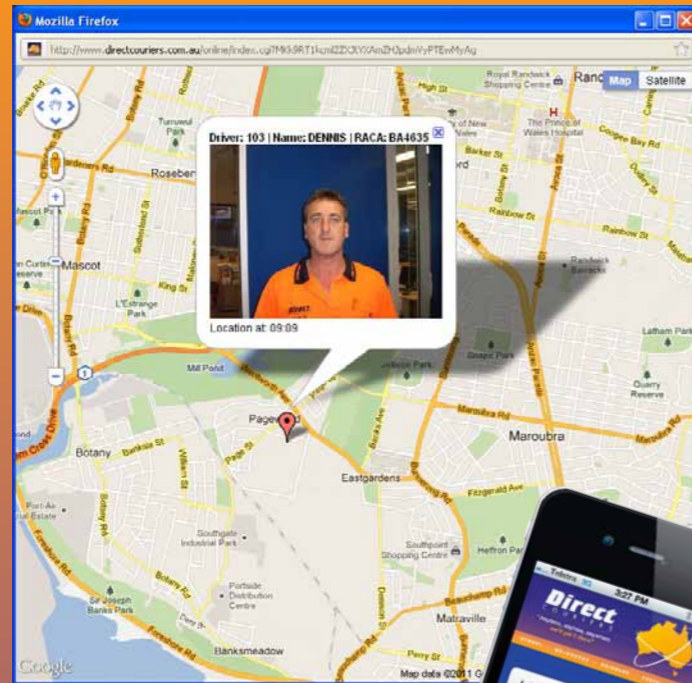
Mozilla Firefox

http://www.directcouriers.com.au/online/index.cgi?Mk9RT1kzsIZZtXYXAmZH3pdmVyPTEwMyAg

Map Satellite

Driver: 103 | Name: DENNIS | RACA: BA4635

Location at: 09:09

Royal Randwick Shopping Centre
The Prince of Wales Hospital
Randwick Barracks
Rosebery
Mascot
Turruwul Park
L'Estrange Park
Mill Pond
Pagewood
Botany
Eastgardens
Maroubra
Snape Park
Latham Park
Quarry Reserve
Southgate Industrial Park
Southpoint Shopping Centre
Heffron Park
Portside Distribution Centre
St Joseph Banks Park
Port Air Estate
Banksmeadow
Matraville
Botany Rd
Gardeners Rd
King St
Wentworth Ave
Banksia St
Page St
Wilson St
Bunnerong Rd
Anzac Pde
Fitzgerald Ave
Maroubra Rd
Beauchamp Rd
Perry St
Foreshore Rd
Denison St
Rainbow St
Barker St
Avoca St
Coogee Bay Rd
High St

Google
Map data ©2011 G

Telstra 3:27 PM
Direct